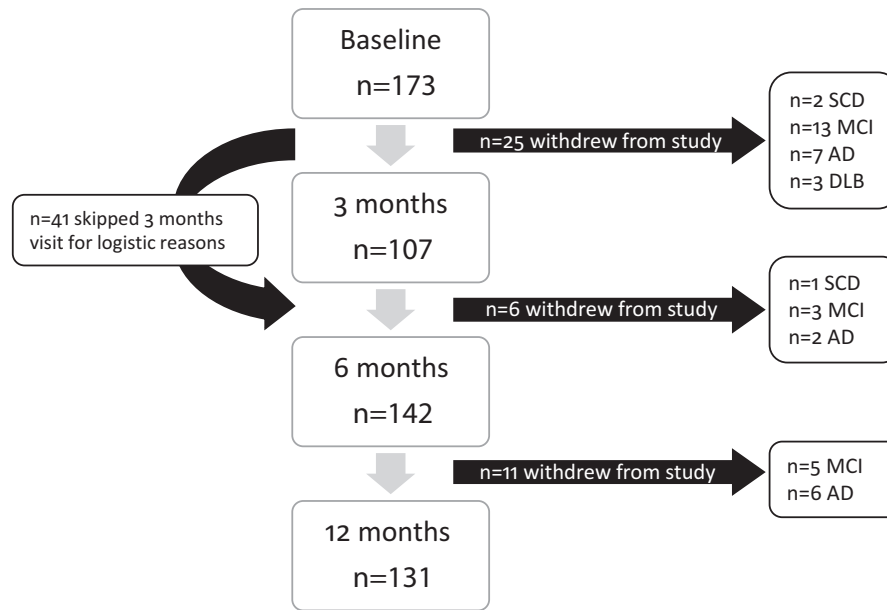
Baseline
n=173

n=25 withdrew from study

n=2 SCD
n=13 MCI
n=7 AD
n=3 DLB

n=41 skipped 3 months visit for logistic reasons

3 months
n=107

n=6 withdrew from study

n=1 SCD
n=3 MCI
n=2 AD

6 months
n=142

n=11 withdrew from study

n=5 MCI
n=6 AD

12 months
n=131